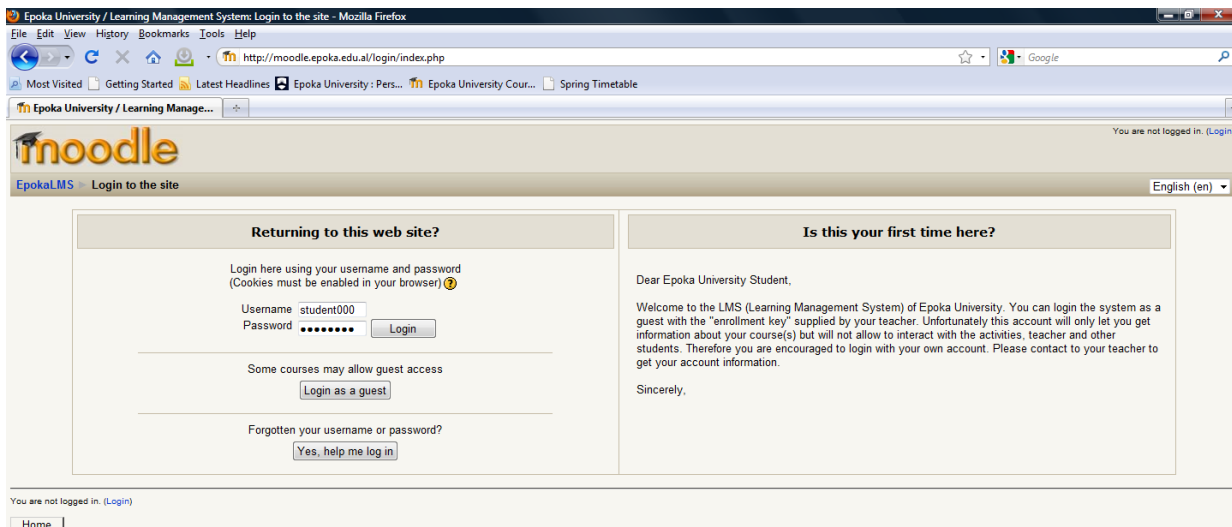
Epoka University / Learning Management System: Login to the site - Mozilla Firefox

File Edit View History Bookmarks Tools Help

http://moodle.epoka.edu.al/login/index.php

Google

Most Visited Getting Started Latest Headlines Epoka University : Pers... Epoka University Cour... Spring Timetable

Epoka University / Learning Manage...

You are not logged in. (Login

moodle

EpokaLMS ▸ Login to the site

English (en)

Returning to this web site?

Login here using your username and password
(Cookies must be enabled in your browser)

Username student000
Password ••••••••• Login

Some courses may allow guest access

Login as a guest

Forgotten your username or password?

Yes, help me log in

Is this your first time here?

Dear Epoka University Student,

Welcome to the LMS (Learning Management System) of Epoka University. You can login the system as a guest with the "enrollment key" supplied by your teacher. Unfortunately this account will only let you get information about your course(s) but will not allow to interact with the activities, teacher and other students. Therefore you are encouraged to login with your own account. Please contact to your teacher to get your account information.

Sincerely,

You are not logged in. (Login)

Home